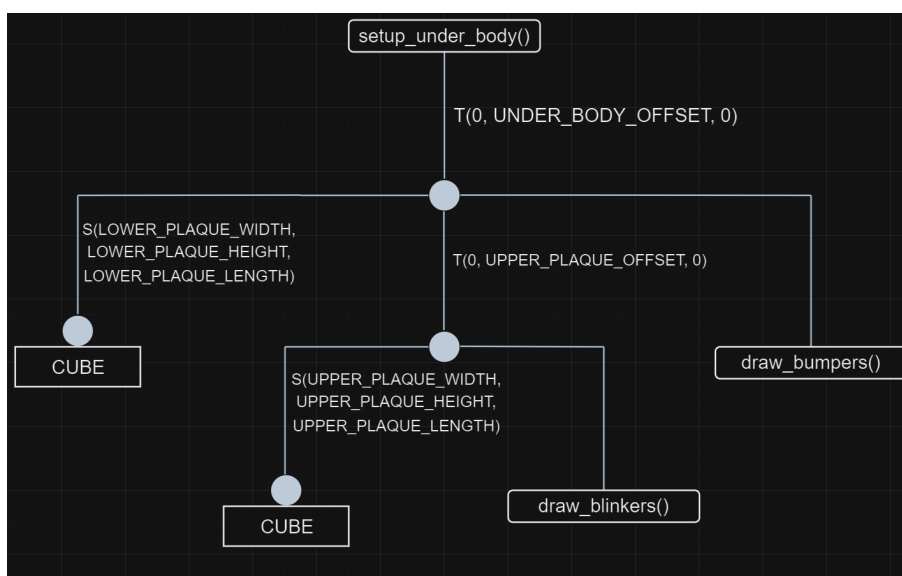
setup_under_body()

T(0, UNDER_BODY_OFFSET, 0)

S(LOWER_PLAQUE_WIDTH, LOWER_PLAQUE_HEIGHT, LOWER_PLAQUE_LENGTH)

T(0, UPPER_PLAQUE_OFFSET, 0)

CUBE

draw_bumpers()

S(UPPER_PLAQUE_WIDTH, UPPER_PLAQUE_HEIGHT, UPPER_PLAQUE_LENGTH)

CUBE

draw_blinkers()